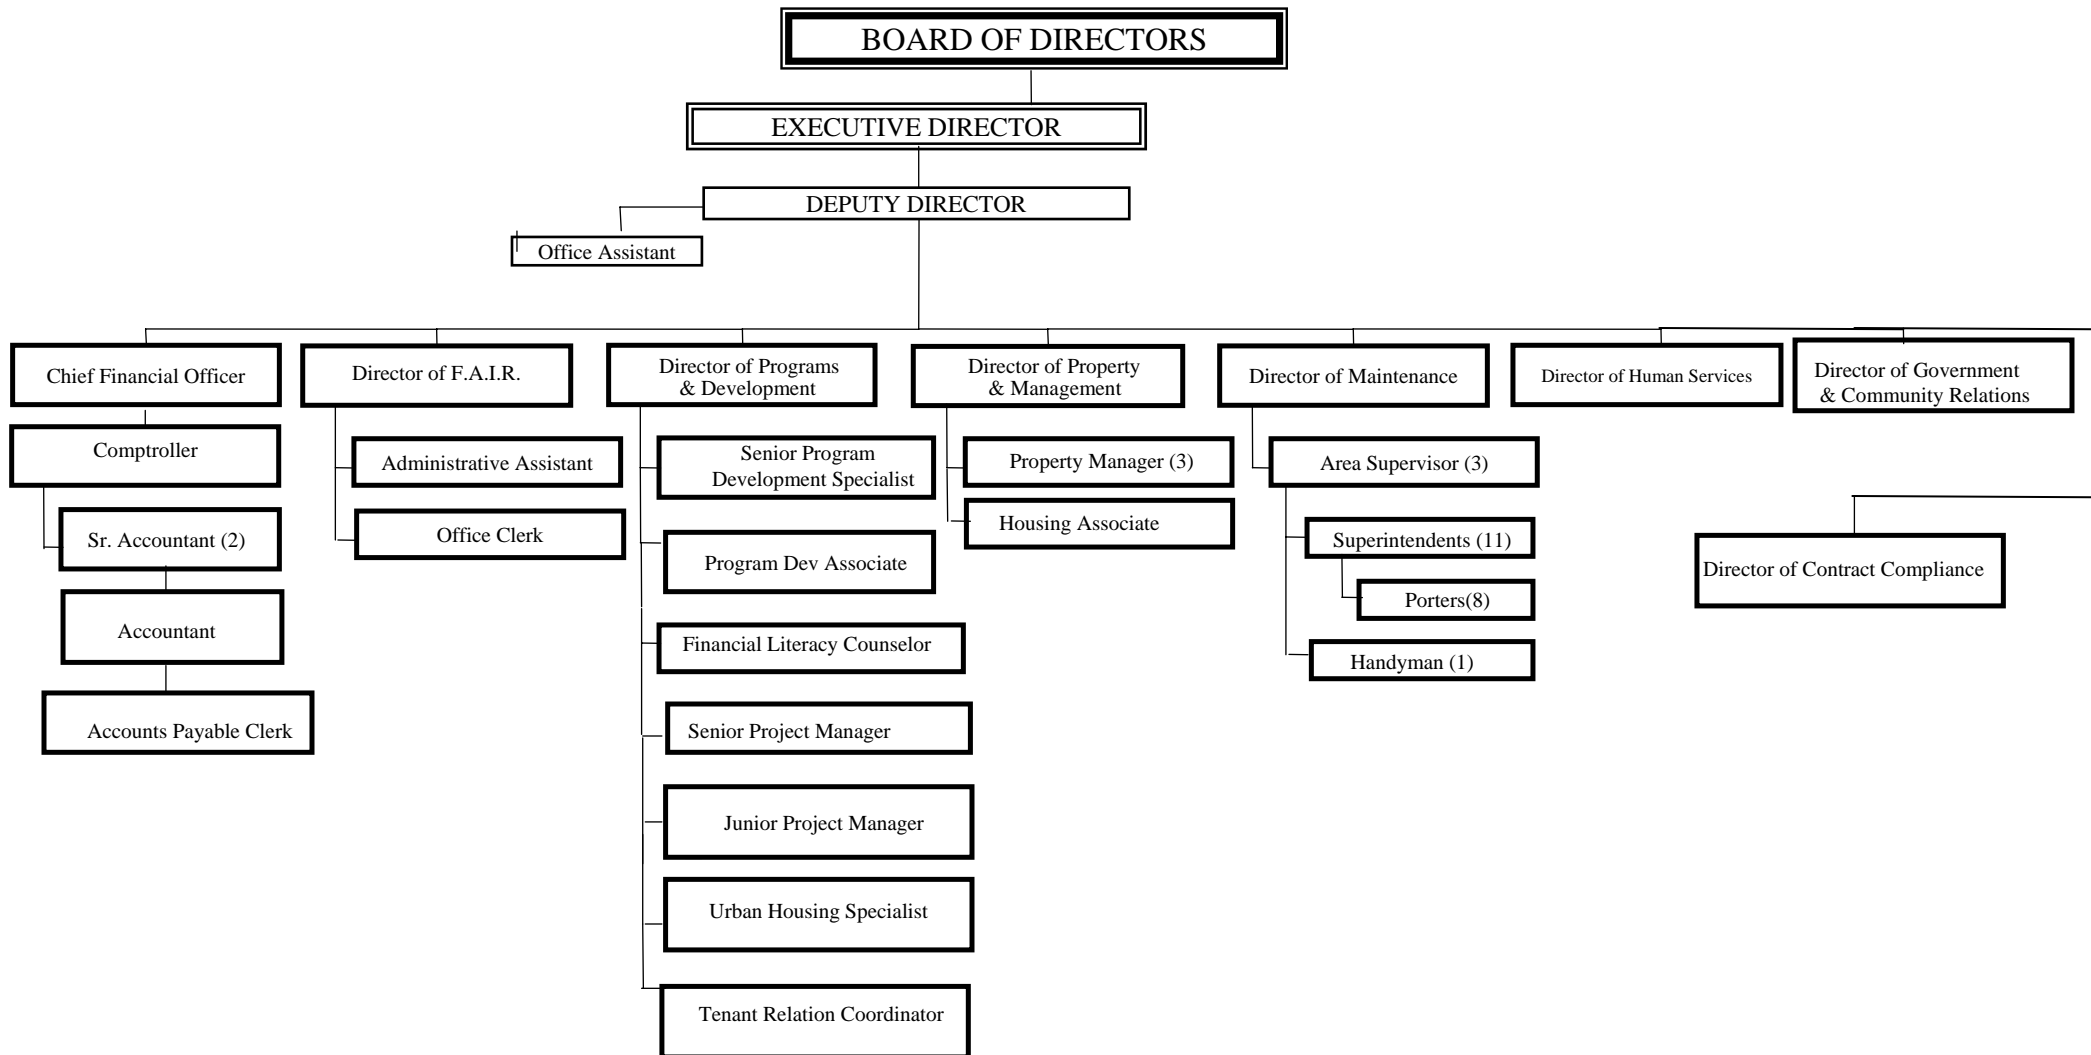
BOARD OF DIRECTORS

EXECUTIVE DIRECTOR

DEPUTY DIRECTOR

Office Assistant

Chief Financial Officer

Comptroller

Sr. Accountant (2)

Accountant

Accounts Payable Clerk

Director of F.A.I.R.

Administrative Assistant

Office Clerk

Director of Programs & Development

Senior Program Development Specialist

Program Dev Associate

Financial Literacy Counselor

Senior Project Manager

Junior Project Manager

Urban Housing Specialist

Tenant Relation Coordinator

Director of Property & Management

Property Manager (3)

Housing Associate

Director of Maintenance

Area Supervisor (3)

Superintendents (11)

Porters(8)

Handyman (1)

Director of Human Services

Director of Government & Community Relations

Director of Contract Compliance